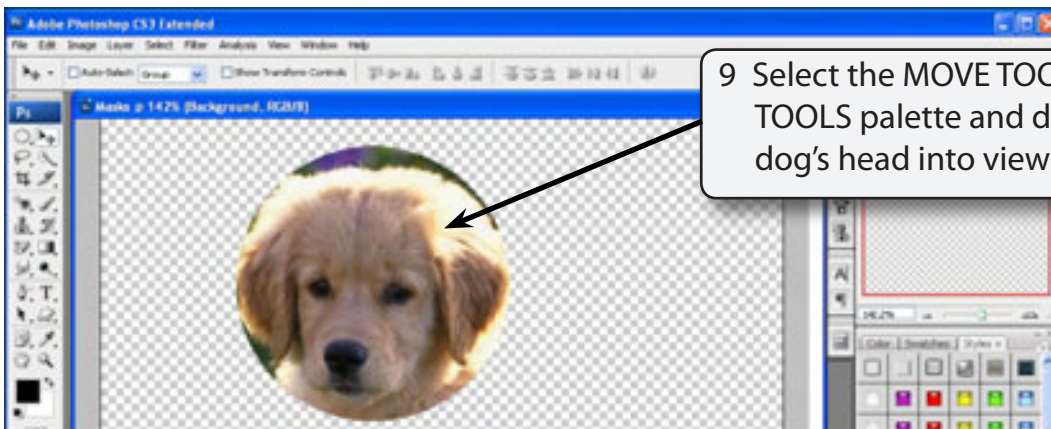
Adobe Photoshop CS3 Extended

File Edit Image Layer Select Filter Analysis View Window Help

Auto-Select: Group Show Transform Controls

Masks @ 142% (Background, RGB/8)

9 Select the MOVE TOO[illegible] TOOLS palette and d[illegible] dog's head into view

Color Swatches Styles